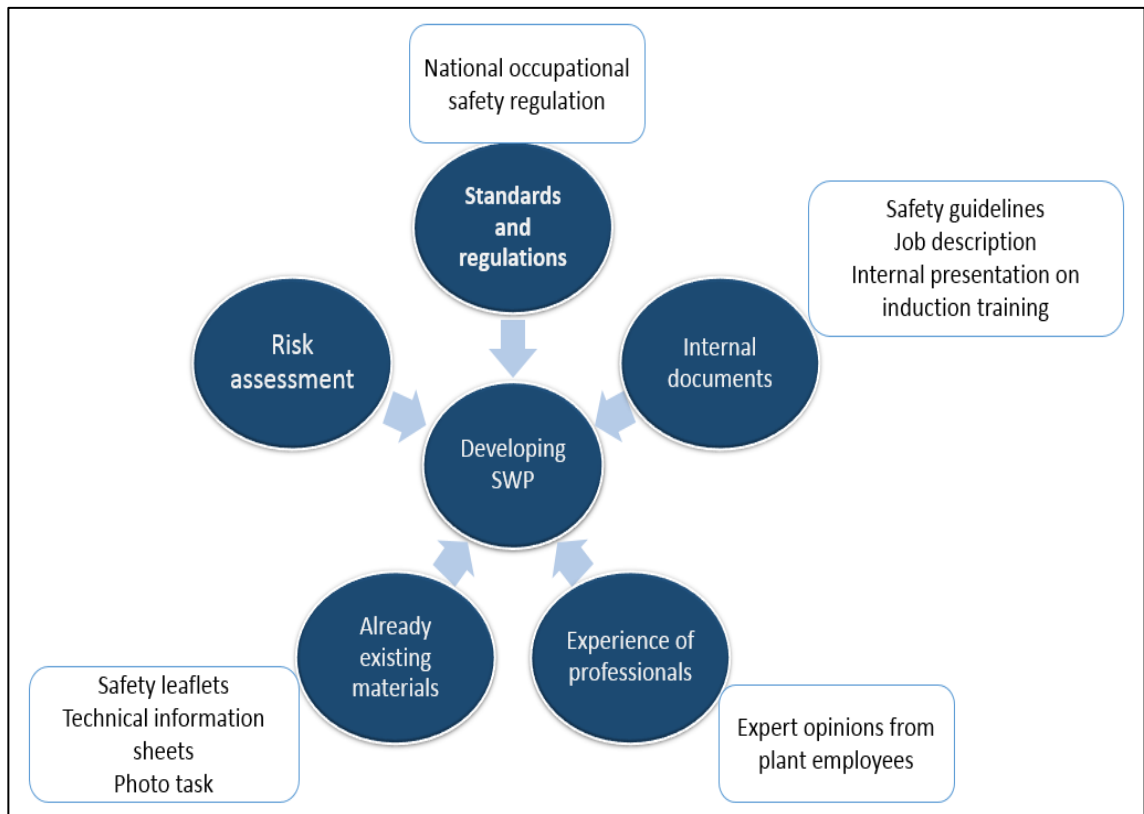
National occupational safety regulation

Standards and regulations

Safety guidelines
Job description
Internal presentation on induction training

Risk assessment

Internal documents

Developing SWP

Already existing materials

Experience of professionals

Safety leaflets
Technical information sheets
Photo task

Expert opinions from plant employees